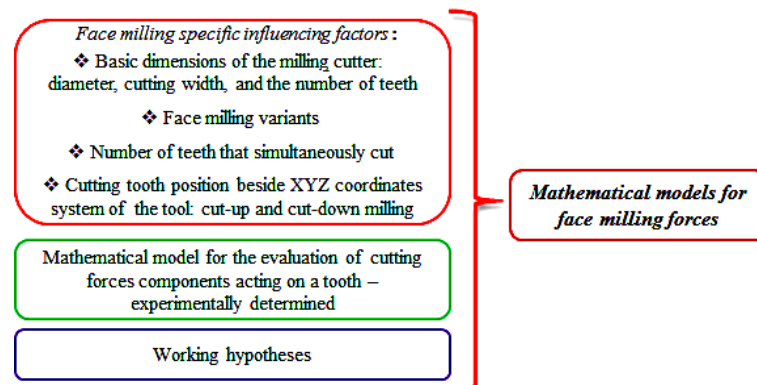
*Face milling specific influencing factors*:

❖ Basic dimensions of the milling cutter: diameter, cutting width, and the number of teeth

❖ Face milling variants

❖ Number of teeth that simultaneously cut

❖ Cutting tooth position beside XYZ coordinates system of the tool: cut-up and cut-down milling

Mathematical model for the evaluation of cutting forces components acting on a tooth – experimentally determined

Working hypotheses

***Mathematical models for face milling forces***